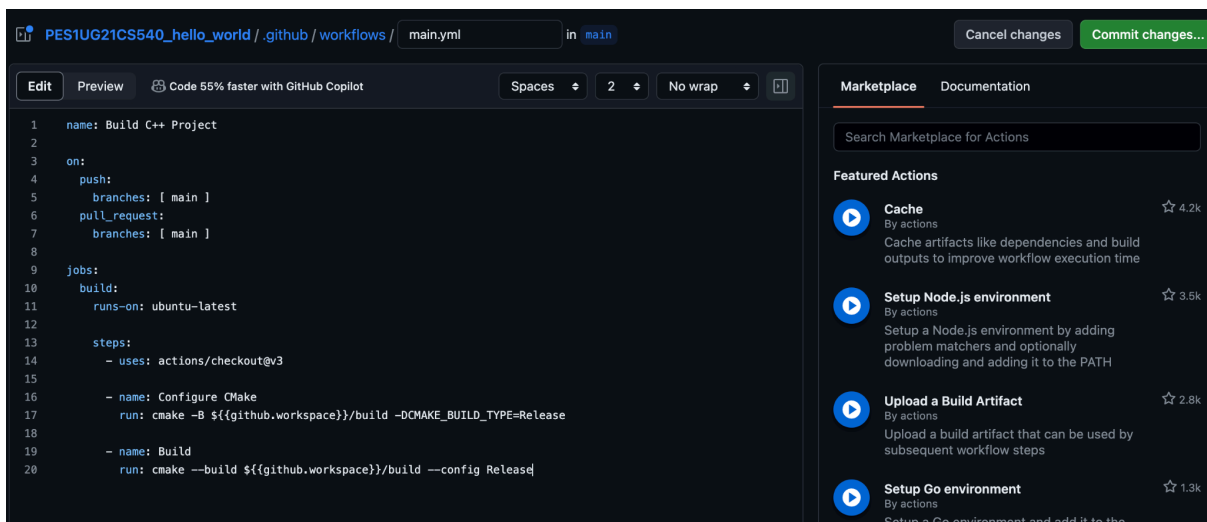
PES1UG21CS540_hello_world / .github / workflows / main.yml in main

Cancel changes Commit changes...

Edit Preview Code 55% faster with GitHub Copilot

Spaces 2 No wrap

1 name: Build C++ Project
2
3 on:
4 push:
5 branches: [ main ]
6 pull_request:
7 branches: [ main ]
8
9 jobs:
10 build:
11 runs-on: ubuntu-latest
12
13 steps:
14 - uses: actions/checkout@v3
15
16 - name: Configure CMake
17 run: cmake -B ${{github.workspace}}/build -DCMAKE_BUILD_TYPE=Release
18
19 - name: Build
20 run: cmake --build ${{github.workspace}}/build --config Release

Marketplace Documentation

Search Marketplace for Actions

Featured Actions

Cache
By actions
Cache artifacts like dependencies and build outputs to improve workflow execution time
4.2k

Setup Node.js environment
By actions
Setup a Node.js environment by adding problem matchers and optionally downloading and adding it to the PATH
3.5k

Upload a Build Artifact
By actions
Upload a build artifact that can be used by subsequent workflow steps
2.8k

Setup Go environment
By actions
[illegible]
1.3k